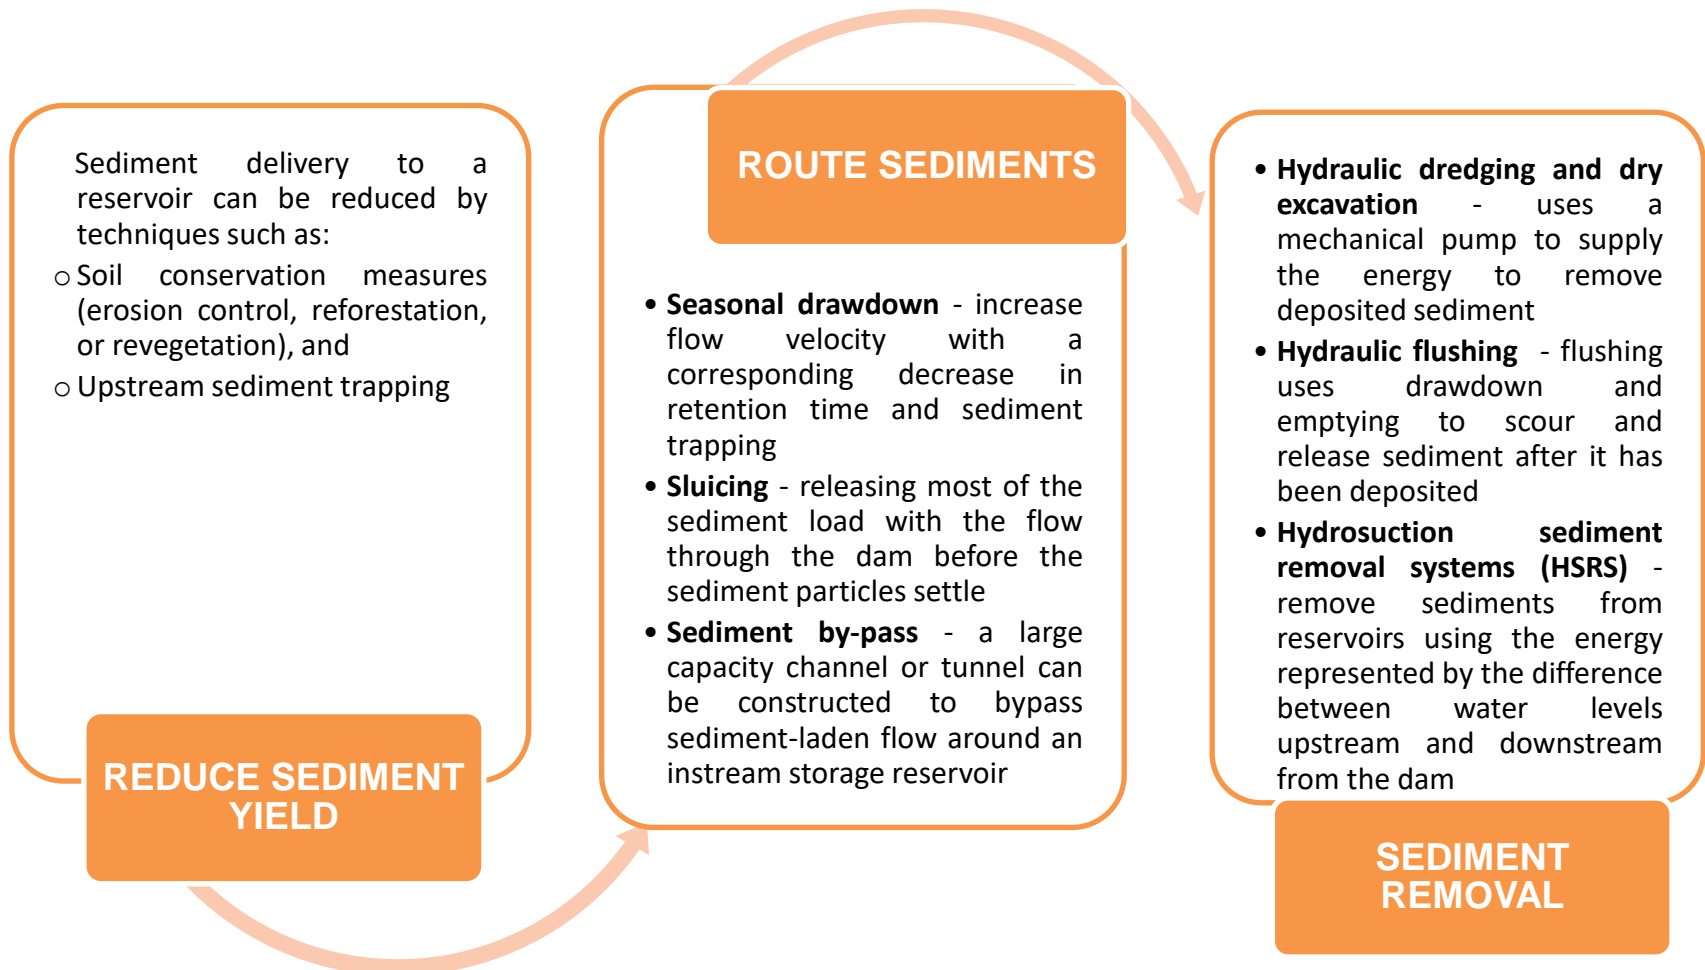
Sediment delivery to a reservoir can be reduced by techniques such as:

- Soil conservation measures (erosion control, reforestation, or revegetation), and
- Upstream sediment trapping

REDUCE SEDIMENT YIELD

ROUTE SEDIMENTS

- **Seasonal drawdown** - increase flow velocity with a corresponding decrease in retention time and sediment trapping
- **Sluicing** - releasing most of the sediment load with the flow through the dam before the sediment particles settle
- **Sediment by-pass** - a large capacity channel or tunnel can be constructed to bypass sediment-laden flow around an instream storage reservoir

- **Hydraulic dredging and dry excavation** - uses a mechanical pump to supply the energy to remove deposited sediment
- **Hydraulic flushing** - flushing uses drawdown and emptying to scour and release sediment after it has been deposited
- **Hydrosuction sediment removal systems (HSRS)** - remove sediments from reservoirs using the energy represented by the difference between water levels upstream and downstream from the dam

SEDIMENT REMOVAL